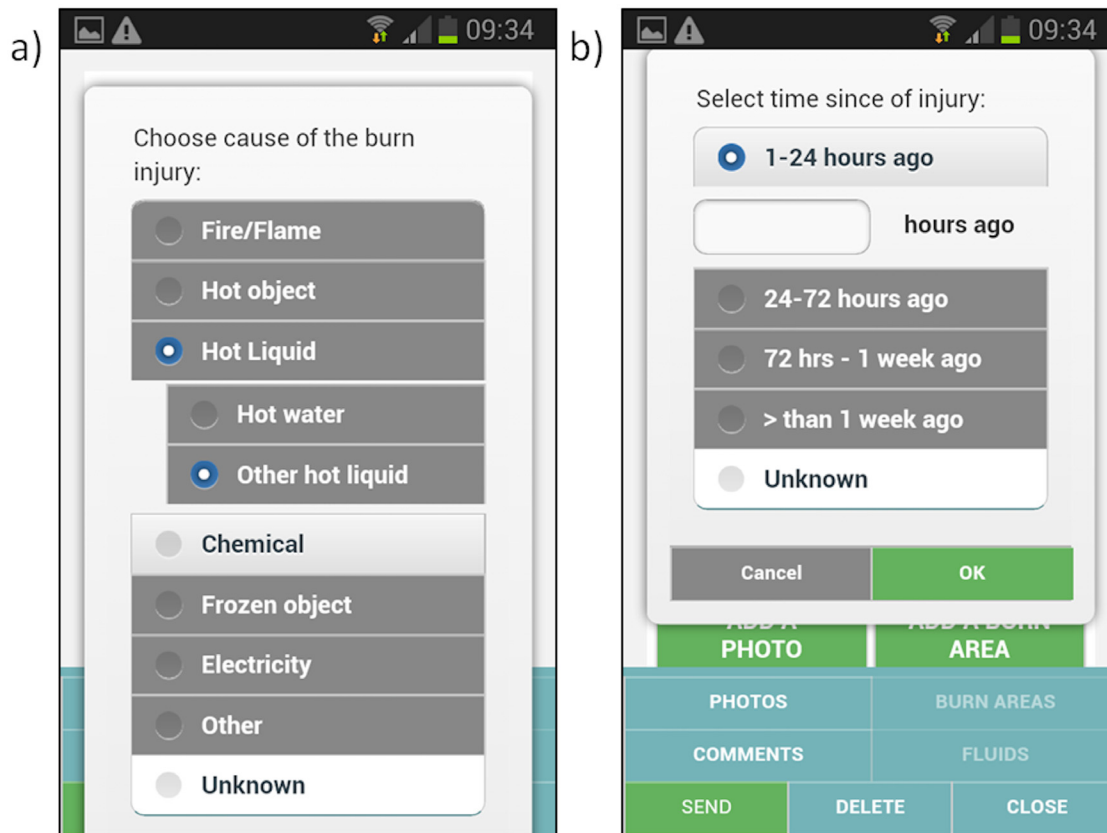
a)

09:34

Choose cause of the burn injury:

Fire/Flame

Hot object

Hot Liquid

Hot water

Other hot liquid

Chemical

Frozen object

Electricity

Other

Unknown

b)

09:34

Select time since of injury:

1-24 hours ago

hours ago

24-72 hours ago

72 hrs - 1 week ago

> than 1 week ago

Unknown

Cancel

OK

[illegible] PHOTO

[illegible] AREA

PHOTOS

BURN AREAS

COMMENTS

FLUIDS

SEND

DELETE

CLOSE